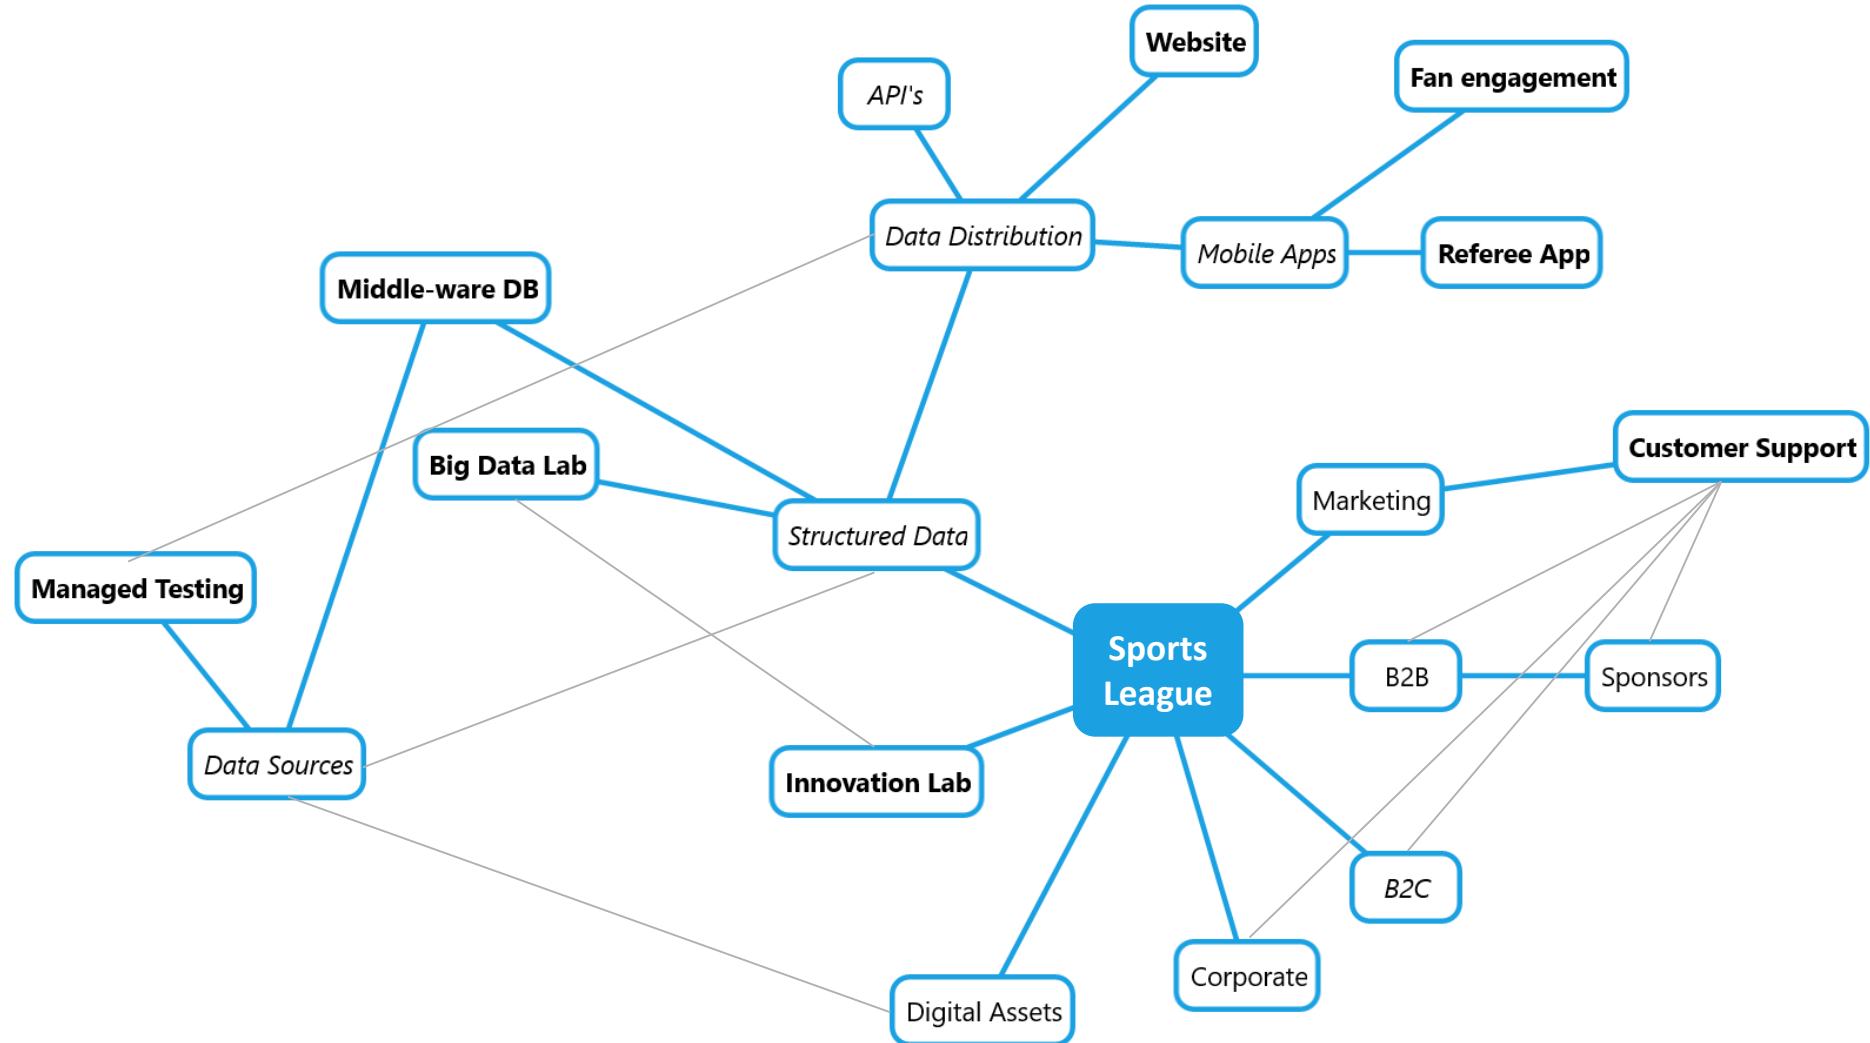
Website
API's
Fan engagement
Data Distribution
Mobile Apps
Referee App
Middle-ware DB
Customer Support
Big Data Lab
Marketing
Structured Data
Managed Testing
Sports League
B2B
Sponsors
Data Sources
Innovation Lab
B2C
Corporate
Digital Assets